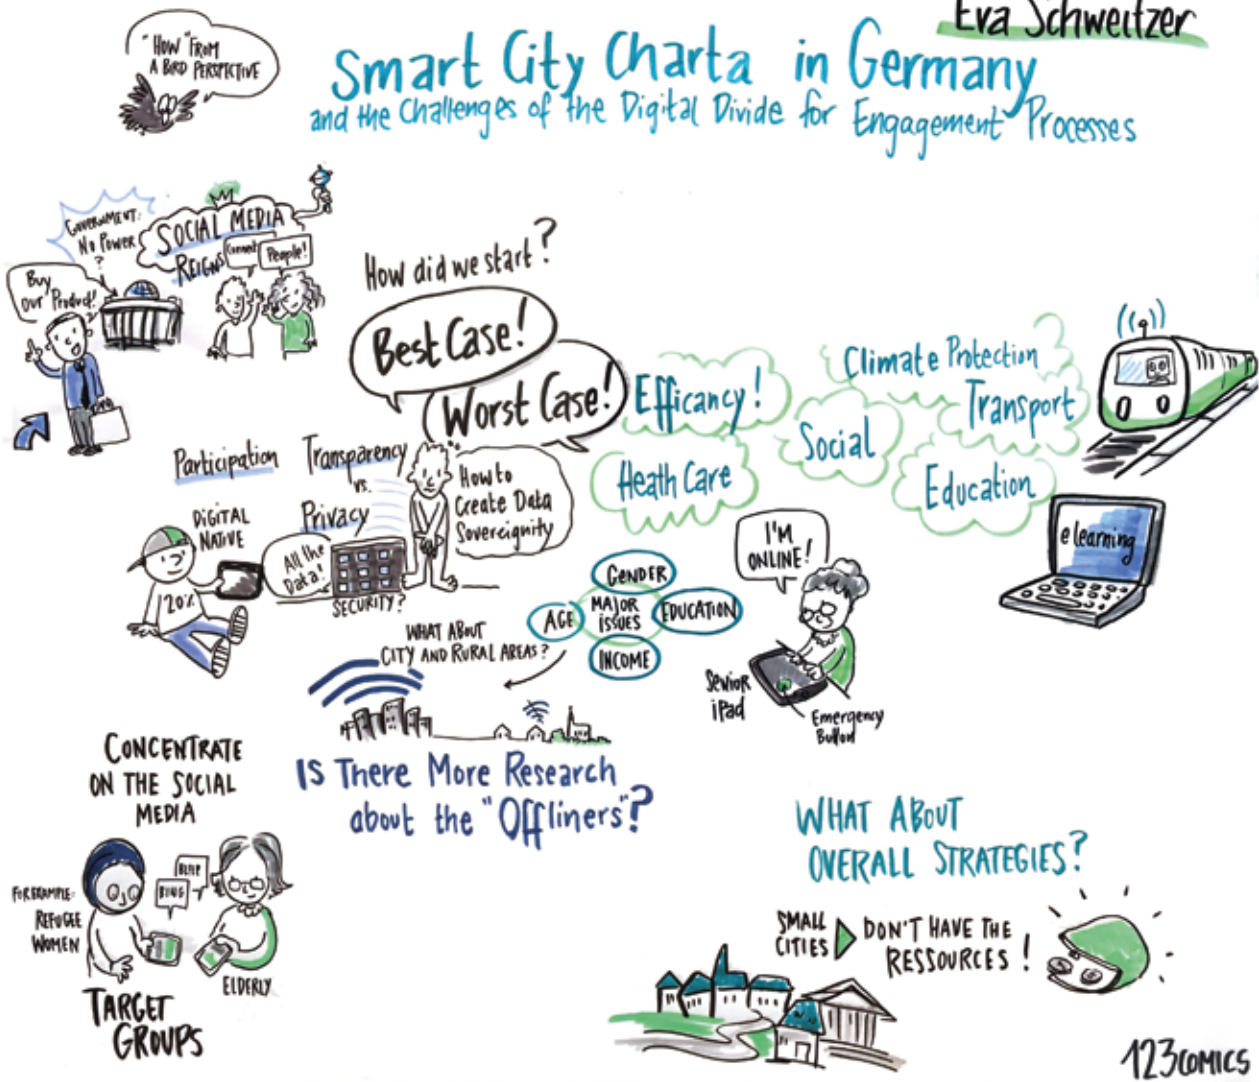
"HOW" FROM A BIRD PERSPECTIVE

Eva Schweitzer

Smart City Charta in Germany
and the Challenges of the Digital Divide for Engagement Processes

GOVERNMENT: No Power ?
SOCIAL MEDIA REIGNS
Connect
People!
Buy our Product!

How did we start?
Best Case!
Worst Case!

Efficancy!
Climate Protection
Social
Transport
Heath Care
Education

Participation
Transparency vs. Privacy
How to Create Data Sovereignity
DIGITAL NATIVE
20%
All the Data!
SECURITY?

e learning

I'M ONLINE!
GENDER
AGE
MAJOR ISSUES
EDUCATION
INCOME
Senior iPad
Emergency Button

WHAT ABOUT CITY AND RURAL AREAS?

IS There More Research about the "Offliners"?

CONCENTRATE ON THE SOCIAL MEDIA

FOR EXAMPLE: REFUGEE WOMEN
BLING
BLEEP
ELDERLY
TARGET GROUPS

WHAT ABOUT OVERALL STRATEGIES?

SMALL CITIES
DON'T HAVE THE RESSOURCES!

123COMICS